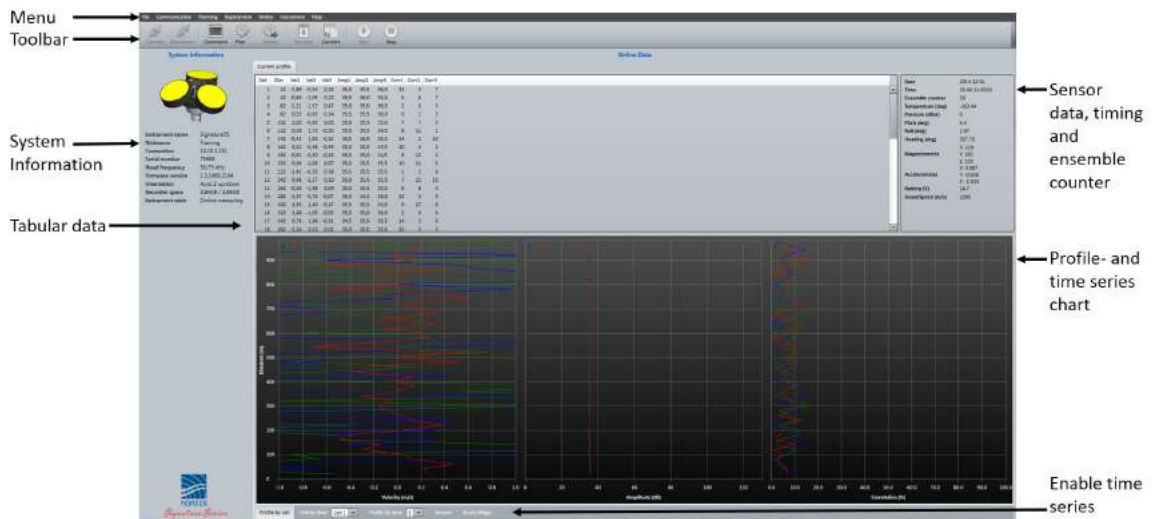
Menu

Toolbar

System Information

Tabular data

Sensor data, timing and ensemble counter

Profile- and time series chart

Enable time series

File Communication Planning Deployment Window Instruments Help

Connect Disconnect Commands Plan Deploy Recorder Convert Help Stop

System Information

Online Data

Current profile

Instrument name Signature55
Nickname Training
Connection 10.0.1.101
Serial number 75489
Head frequency 55/75 kHz
Firmware version 1.1.1495.2154
Orientation Auto Z up/down
Recorder space 32MB / 1.9MB
Instrument state Online measuring

Velocity (m/s)

Amplitude (dB)

Correlation (%)

Distance (m)

Profile by cell

Signature Series